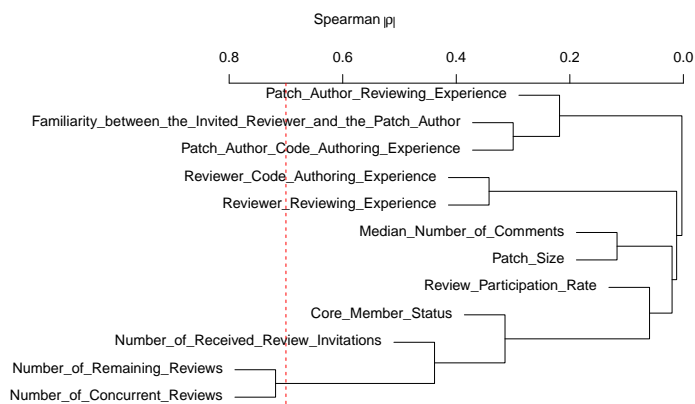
Spearman $|\rho|$

0.8
0.6
0.4
0.2
0.0

Patch_Author_Reviewing_Experience
Familiarity_between_the_Invited_Reviewer_and_the_Patch_Author
Patch_Author_Code_Authoring_Experience
Reviewer_Code_Authoring_Experience
Reviewer_Reviewing_Experience
Median_Number_of_Comments
Patch_Size
Review_Participation_Rate
Core_Member_Status
Number_of_Received_Review_Invitations
Number_of_Remaining_Reviews
Number_of_Concurrent_Reviews